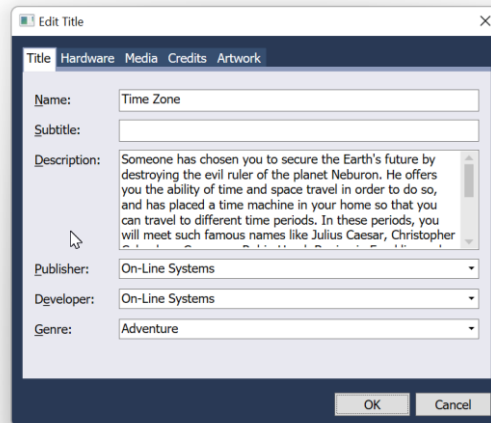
Edit Title

Title Hardware Media Credits Artwork

Name: Time Zone

Subtitle:

Description: Someone has chosen you to secure the Earth's future by destroying the evil ruler of the planet Neburon. He offers you the ability of time and space travel in order to do so, and has placed a time machine in your home so that you can travel to different time periods. In these periods, you will meet such famous names like Julius Caesar, Christopher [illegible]

Publisher: On-Line Systems

Developer: On-Line Systems

Genre: Adventure

OK Cancel